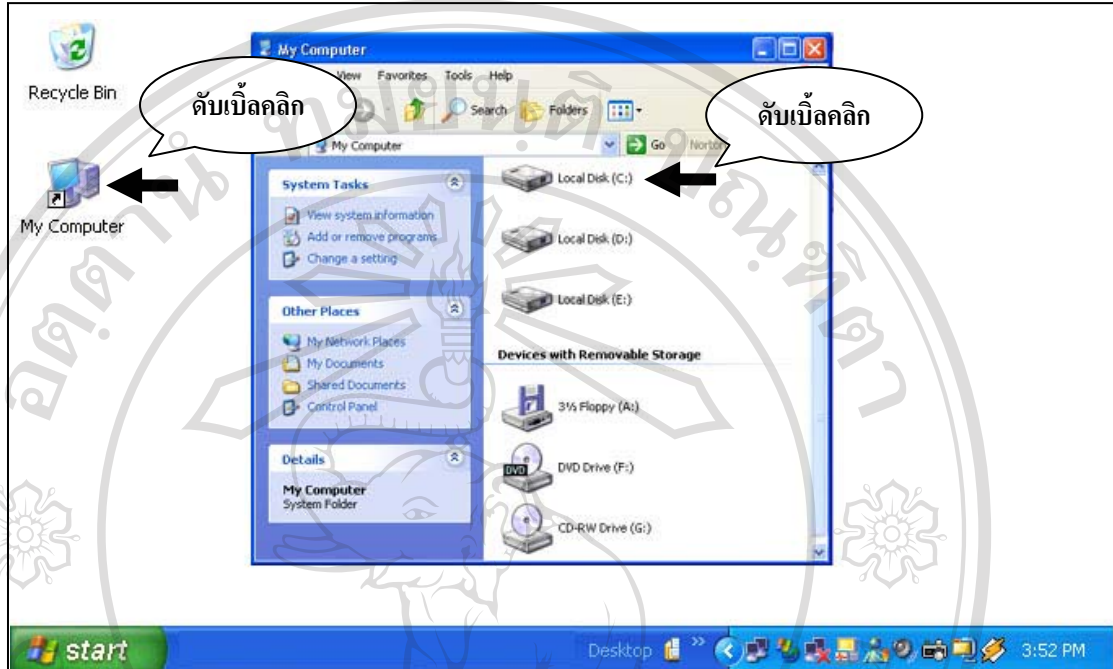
Recycle Bin

ดับเบิ้ลคลิก

My Computer

My Computer

View Favorites Tools Help

Search Folders

My Computer

Go Norton

ดับเบิ้ลคลิก

System Tasks

View system information
Add or remove programs
Change a setting

Other Places

My Network Places
My Documents
Shared Documents
Control Panel

Details

My Computer
System Folder

Local Disk (C:)

Local Disk (D:)

Local Disk (E:)

Devices with Removable Storage

3½ Floppy (A:)

DVD

DVD Drive (F:)

CD-RW Drive (G:)

start

Desktop

3:52 PM